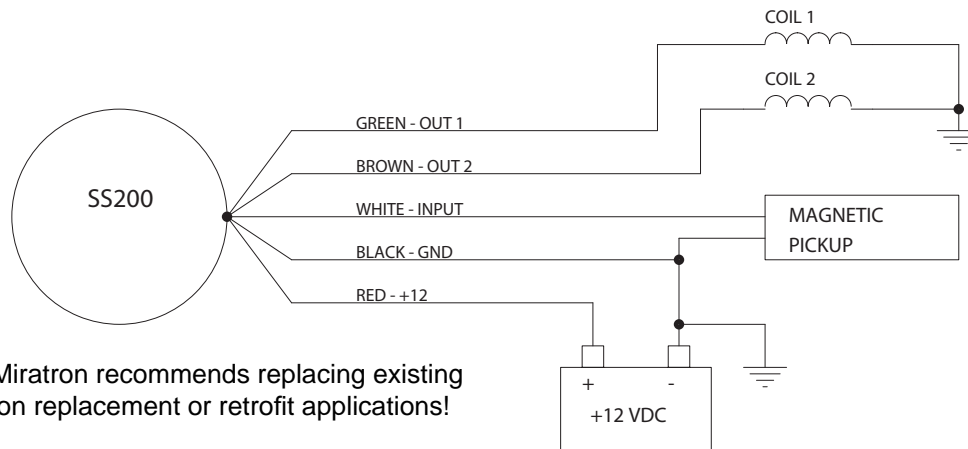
COIL 1

COIL 2

SS200

GREEN - OUT 1

BROWN - OUT 2

WHITE - INPUT

MAGNETIC PICKUP

BLACK - GND

RED - +12

+

-

+12 VDC

Miratron recommends replacing existing
on replacement or retrofit applications!